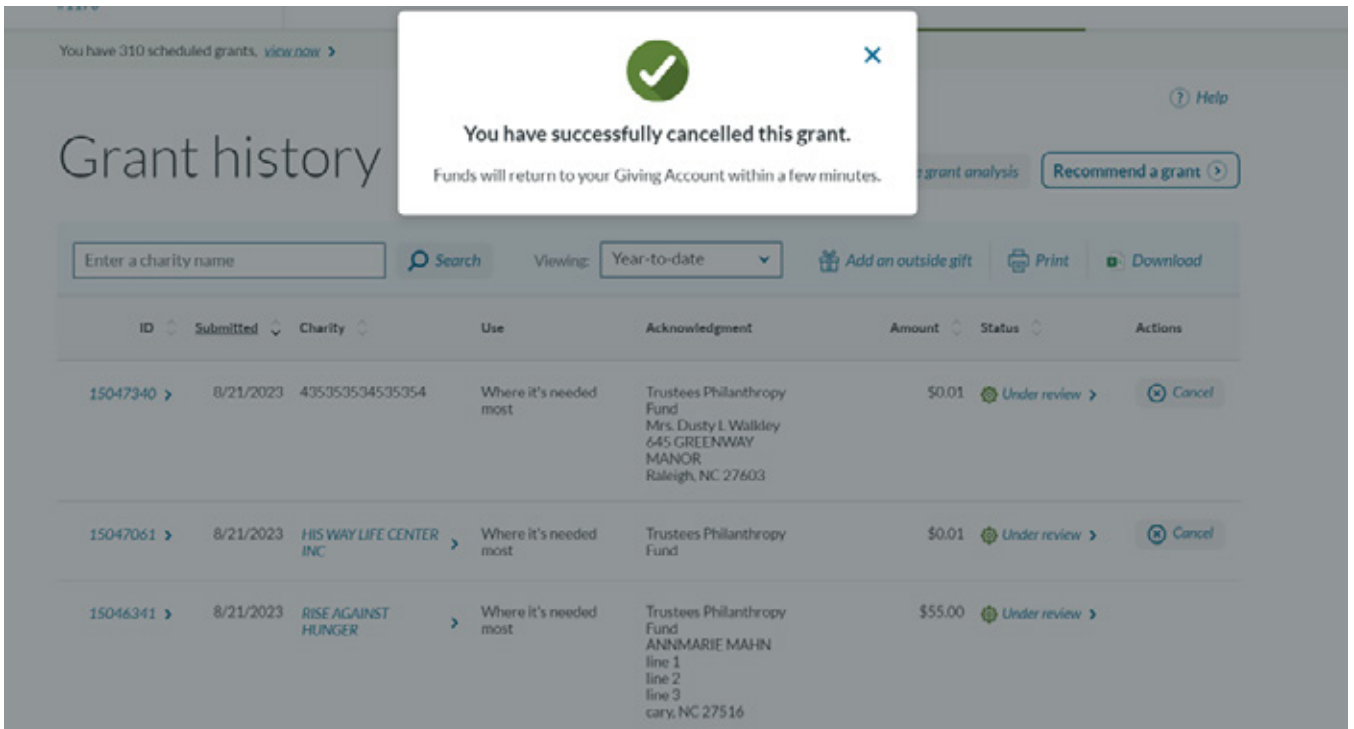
You have 310 scheduled grants. view now >

You have successfully cancelled this grant.

Funds will return to your Giving Account within a few minutes.

? Help

Grant history

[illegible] grant analysis

Recommend a grant

Enter a charity name

Search

Viewing: Year-to-date

Add an outside gift

Print

Download

| ID | Submitted | Charity | Use | Acknowledgment | Amount | Status | Actions |
|---|---|---|---|---|---|---|---|
| 15047340 > | 8/21/2023 | 435353534535354 | Where it's needed most | Trustees Philanthropy Fund Mrs. Dusty L Walkley 645 GREENWAY MANOR Raleigh, NC 27603 | $0.01 | Under review > | Cancel |
| 15047061 > | 8/21/2023 | HIS WAY LIFE CENTER INC > | Where it's needed most | Trustees Philanthropy Fund | $0.01 | Under review > | Cancel |
| 15046341 > | 8/21/2023 | RISE AGAINST HUNGER > | Where it's needed most | Trustees Philanthropy Fund ANNMARIE MAHN line 1 line 2 line 3 cary, NC 27516 | $55.00 | Under review > | |